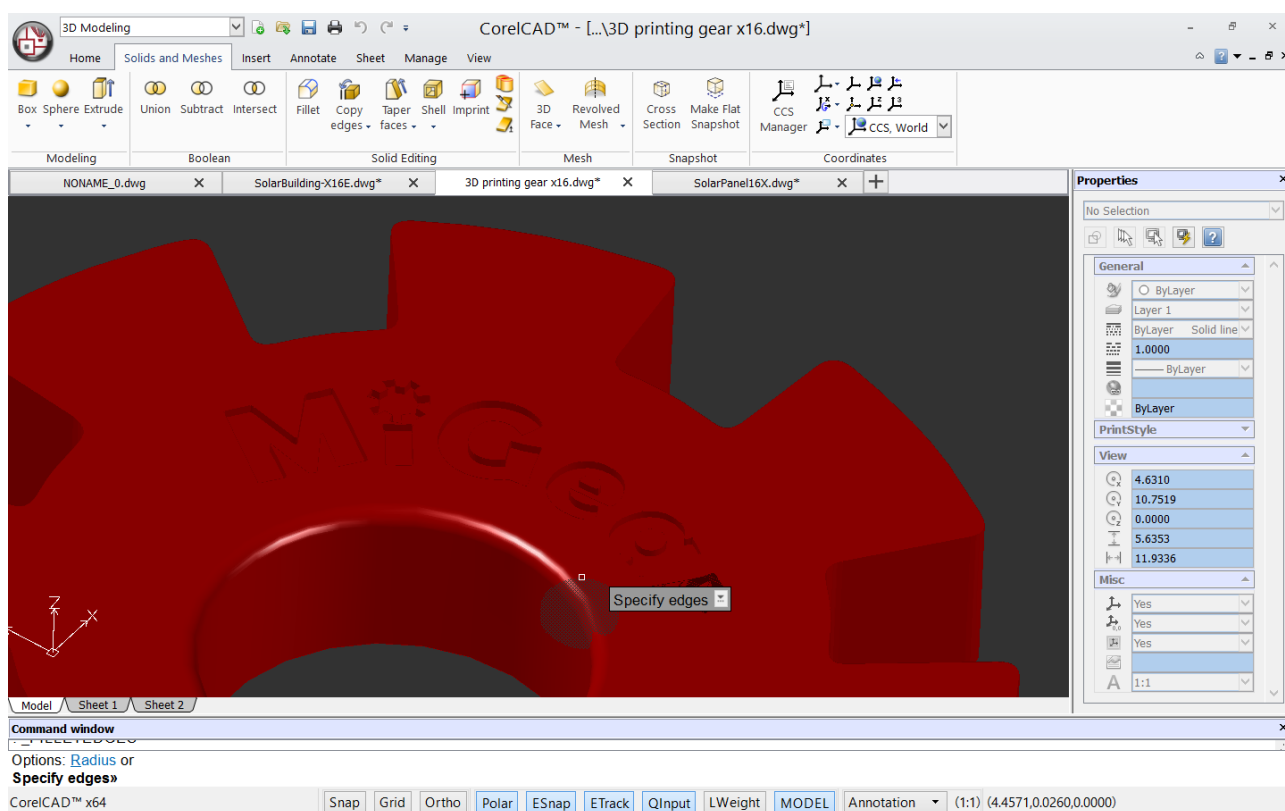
3D Modeling

CorelCAD™ - [...\3D printing gear x16.dwg*]

Home
Solids and Meshes
Insert
Annotate
Sheet
Manage
View

Box
Sphere
Extrude
Modeling

Union
Subtract
Intersect
Boolean

Fillet
Copy edges
Taper faces
Shell
Imprint
Solid Editing

3D Face
Revolved Mesh
Mesh

Cross Section
Make Flat Snapshot
Snapshot

CCS Manager
CCS, World
Coordinates

NONAME_0.dwg
SolarBuilding-X16E.dwg*
3D printing gear x16.dwg*
SolarPanel16X.dwg*

Properties
No Selection

General
ByLayer
Layer 1
ByLayer Solid line
1.0000
——— ByLayer
ByLayer

PrintStyle

View
4.6310
10.7519
0.0000
5.6353
11.9936

Misc
Yes
Yes
Yes
1:1

Specify edges

Z
X

Model
Sheet 1
Sheet 2

Command window
: _FILLETEDGES
Options: Radius or
Specify edges»

CorelCAD™ x64
Snap
Grid
Ortho
Polar
ESnap
ETrack
QInput
LWeight
MODEL
Annotation
(1:1)
(4.4571,0.0260,0.0000)